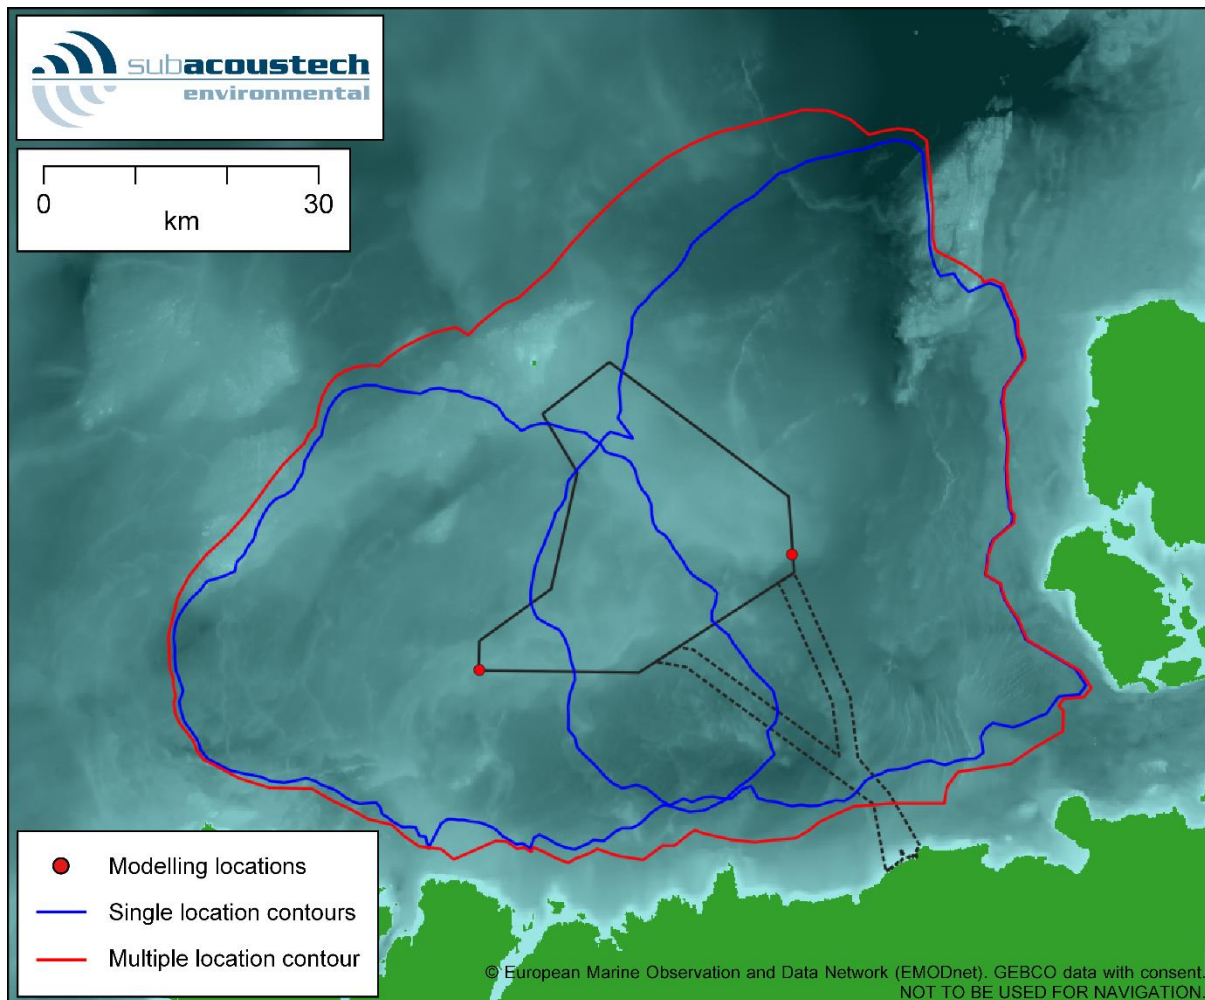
subacoustech
environmental

0 30
km

Modelling locations
Single location contours
Multiple location contour

© European Marine Observation and Data Network (EMODnet). GEBCO data with consent.
NOT TO BE USED FOR NAVIGATION.